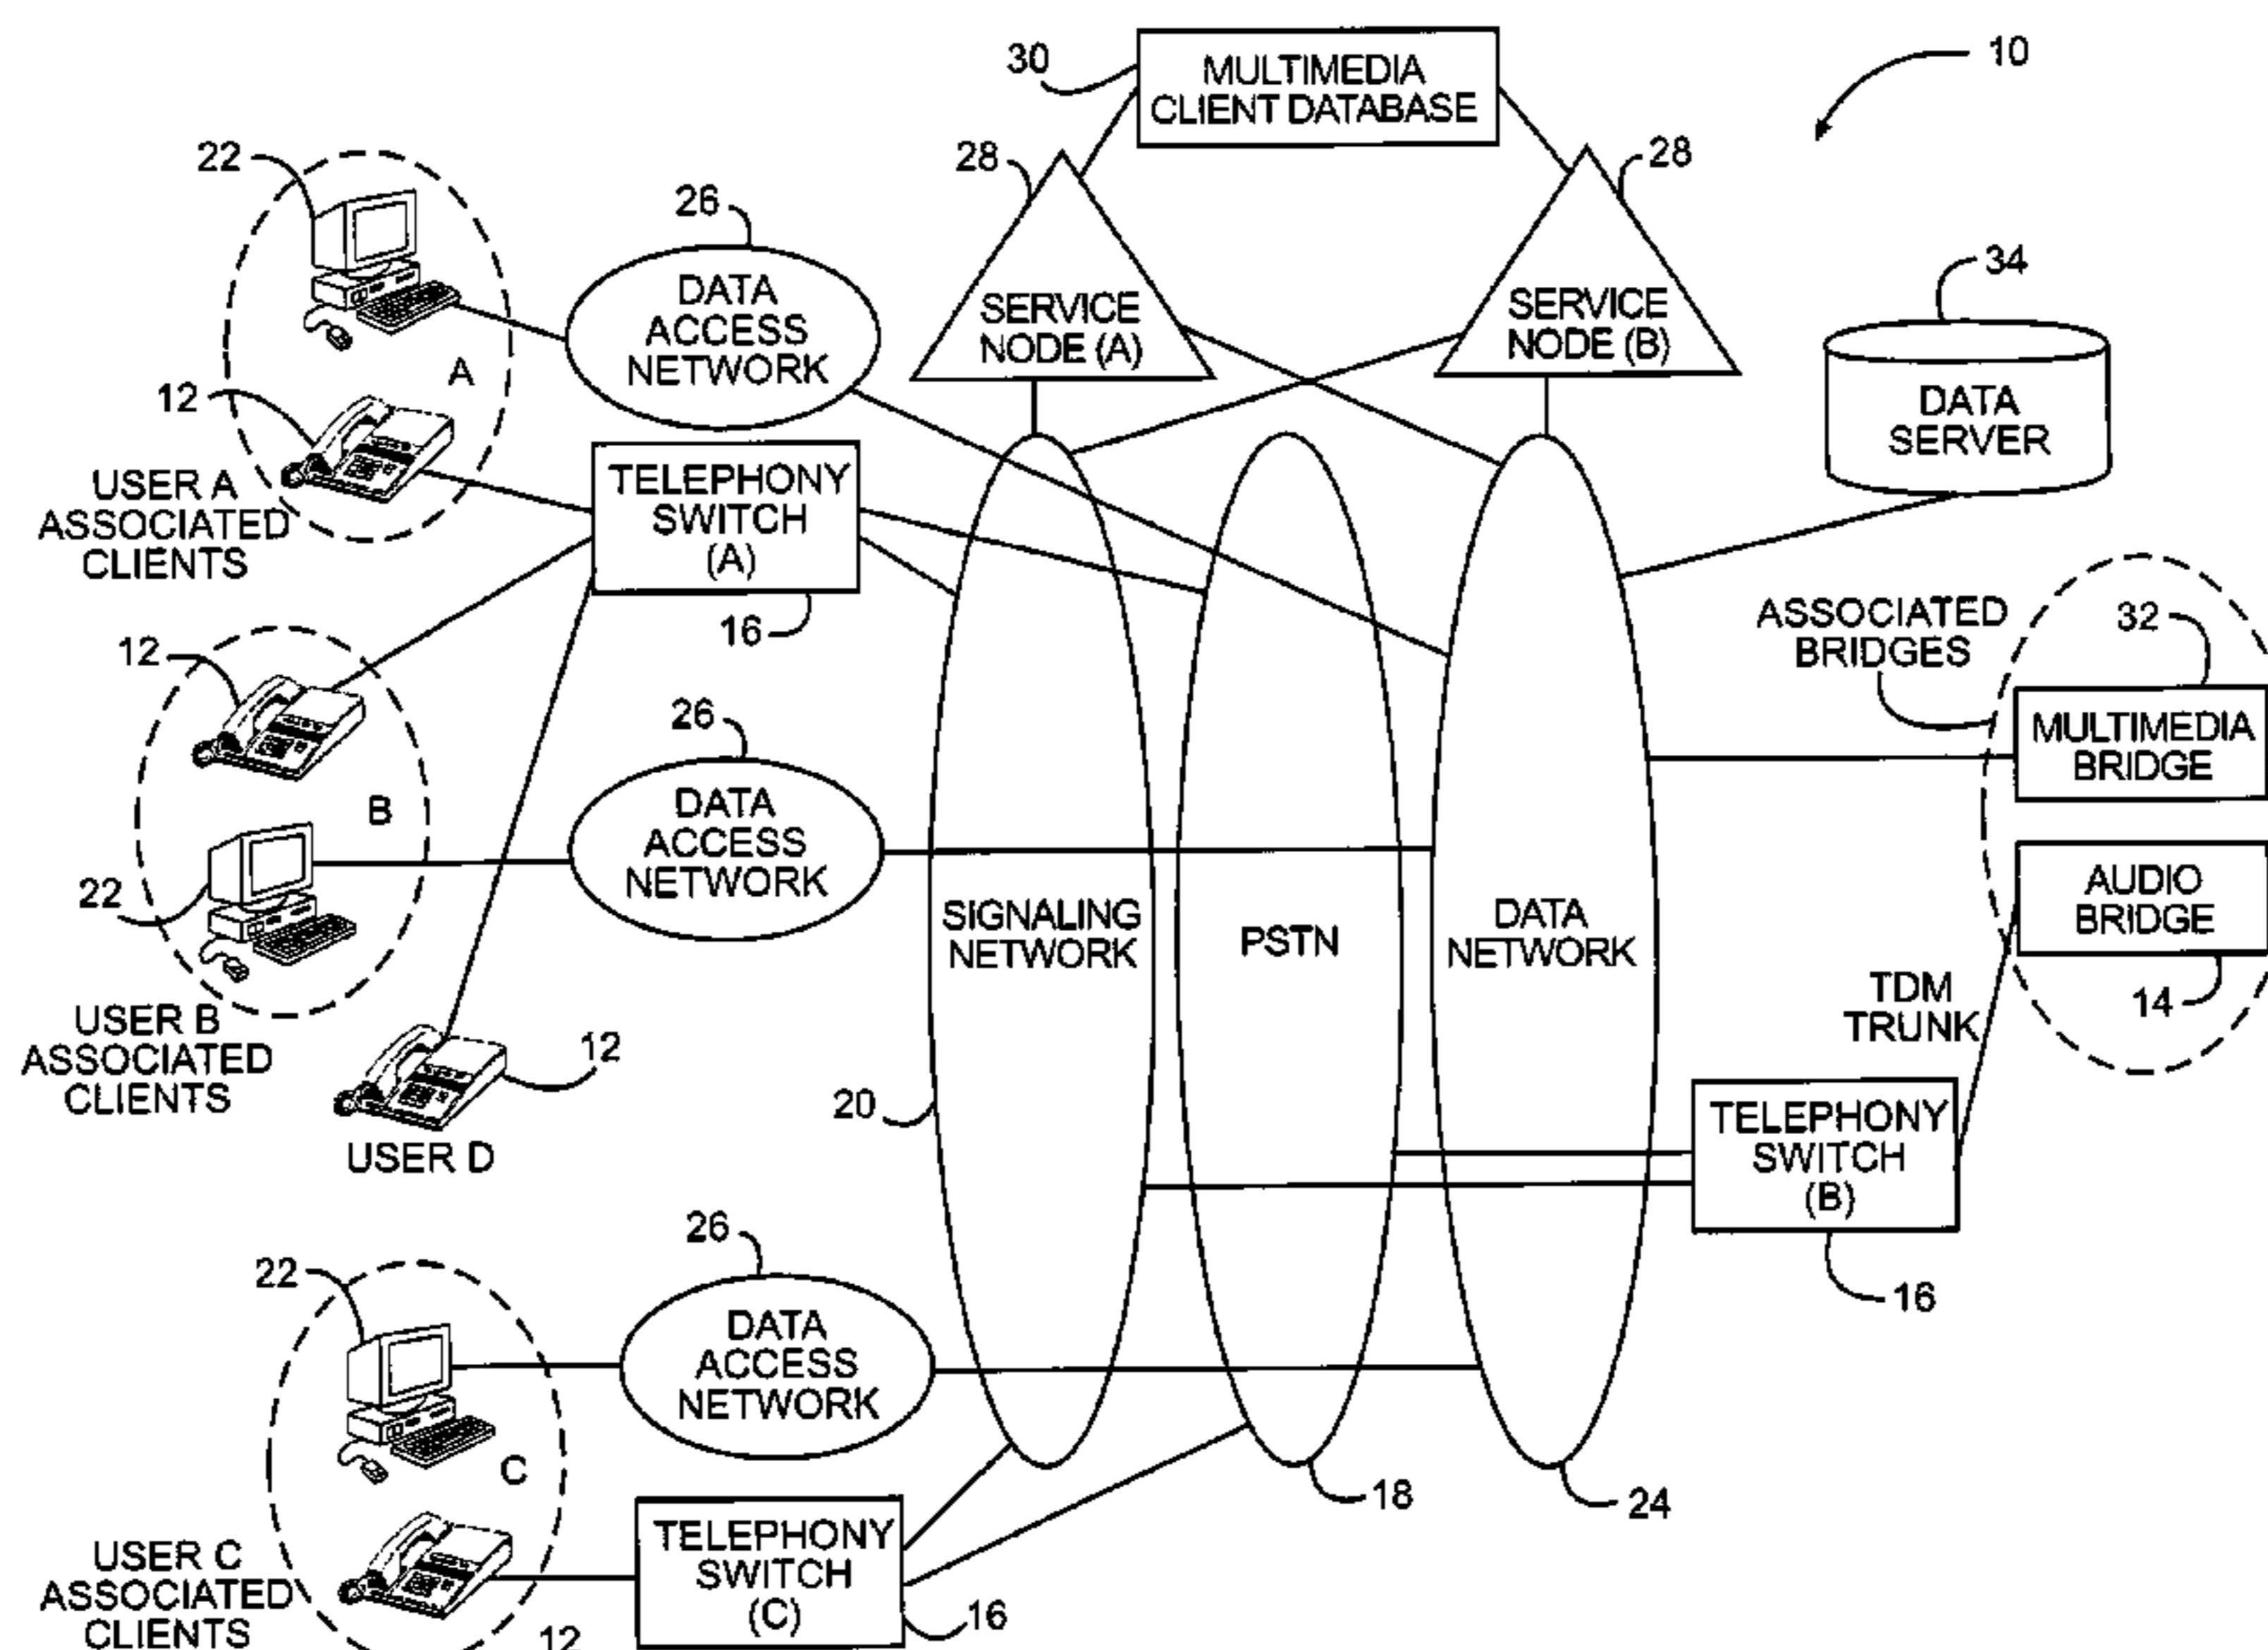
30
MULTIMEDIA CLIENT DATABASE
10
28
28
22
26
DATA ACCESS NETWORK
SERVICE NODE (A)
SERVICE NODE (B)
34
DATA SERVER
A
12
USER A ASSOCIATED CLIENTS
TELEPHONY SWITCH (A)
16
12
ASSOCIATED BRIDGES
32
MULTIMEDIA BRIDGE
26
B
DATA ACCESS NETWORK
22
SIGNALING NETWORK
PSTN
DATA NETWORK
AUDIO BRIDGE
TDM TRUNK
14
USER B ASSOCIATED CLIENTS
12
20
USER D
TELEPHONY SWITCH (B)
26
16
22
DATA ACCESS NETWORK
C
18
24
USER C ASSOCIATED CLIENTS
TELEPHONY SWITCH (C)
16
12